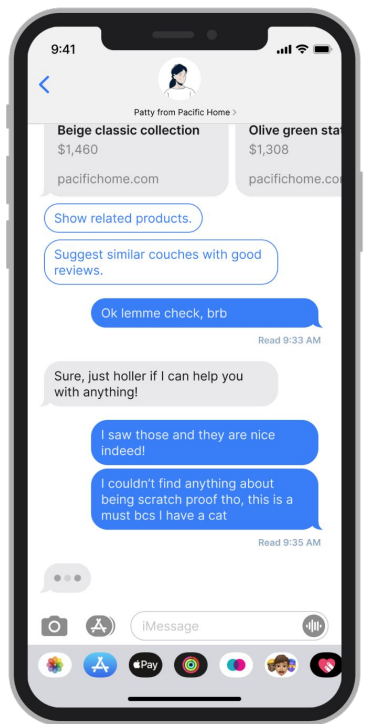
9:41

Patty from Pacific Home >

Beige classic collection
$1,460
pacifichome.com

Olive green sta
$1,308
pacifichome.com

Show related products.

Suggest similar couches with good reviews.

Ok lemme check, brb

Read 9:33 AM

Sure, just holler if I can help you with anything!

I saw those and they are nice indeed!

I couldn't find anything about being scratch proof tho, this is a must bcs I have a cat

Read 9:35 AM

iMessage

Pay